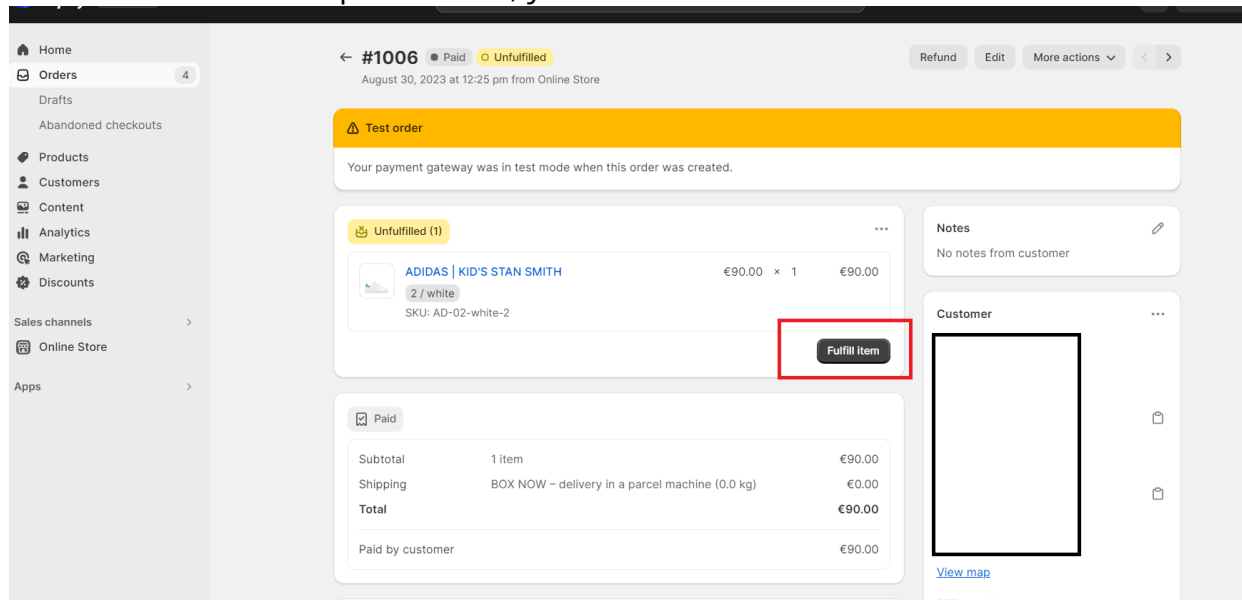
Home
Orders 4
Drafts
Abandoned checkouts
Products
Customers
Content
Analytics
Marketing
Discounts
Sales channels
Online Store
Apps

← #1006 Paid Unfulfilled
August 30, 2023 at 12:25 pm from Online Store

Refund Edit More actions

Test order
Your payment gateway was in test mode when this order was created.

Unfulfilled (1)
ADIDAS | KID'S STAN SMITH €90.00 × 1 €90.00
2 / white
SKU: AD-02-white-2
Fulfill item

Paid
| | | |
|---|---|---|
| Subtotal | 1 item | €90.00 |
| Shipping | BOX NOW – delivery in a parcel machine (0.0 kg) | €0.00 |
| Total | | €90.00 |
| Paid by customer | | €90.00 |

Notes
No notes from customer

Customer
View map